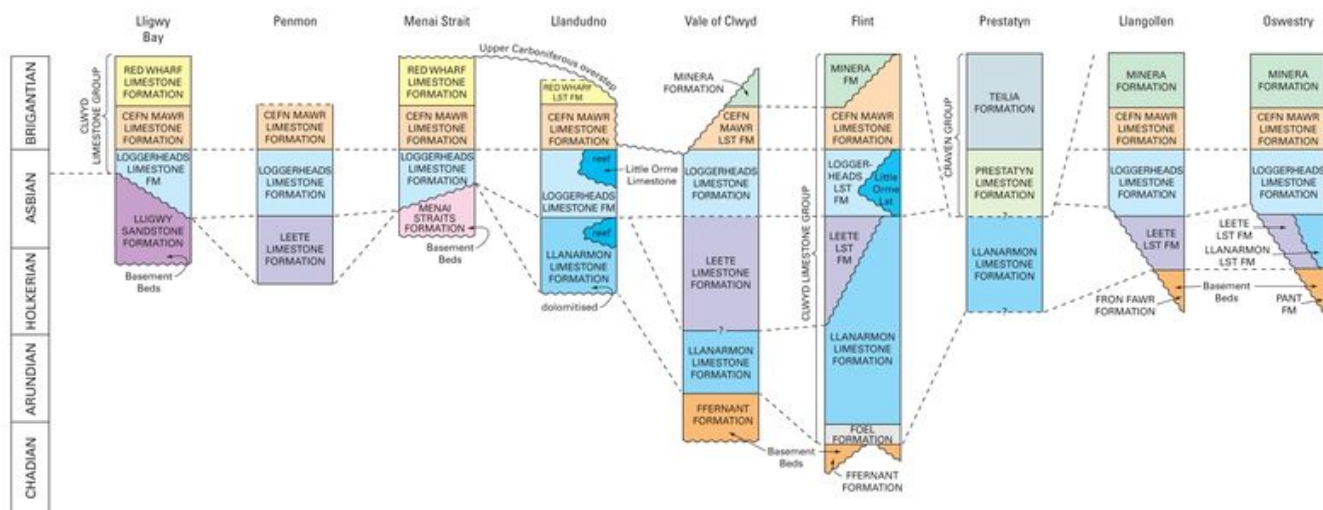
Lligwy Bay

Penmon

Menai Strait

Llandudno

Vale of Clwyd

Flint

Prestatyn

Llangollen

Oswestry

BRIGANTIAN

ASBIAN

HOLKERIAN

ARUNDIAN

CHADIAN

CLWYD LIMESTONE GROUP

RED WHARF LIMESTONE FORMATION

CEFN MAWR LIMESTONE FORMATION

LOGGERHEADS LIMESTONE FM

LLIGWY SANDSTONE FORMATION

Basement Beds

CEFN MAWR LIMESTONE FORMATION

LOGGERHEADS LIMESTONE FORMATION

LEETE LIMESTONE FORMATION

Upper Carboniferous overstep

RED WHARF LIMESTONE FORMATION

CEFN MAWR LIMESTONE FORMATION

LOGGERHEADS LIMESTONE FORMATION

MENAI STRAITS FORMATION

Basement Beds

RED WHARF LST FM

CEFN MAWR LIMESTONE FORMATION

reef

Little Orme Limestone

LOGGERHEADS LIMESTONE FM

reef

LLANARMON LIMESTONE FORMATION

dolomitised

MINERA FORMATION

CEFN MAWR LST FM

LOGGERHEADS LIMESTONE FORMATION

LEETE LIMESTONE FORMATION

?

LLANARMON LIMESTONE FORMATION

FFERNANT FORMATION

Basement Beds

CLWYD LIMESTONE GROUP

MINERA FM

CEFN MAWR LIMESTONE FORMATION

LOGGER-HEADS LST FM

Little Orme Lst

LEETE LST FM

LLANARMON LIMESTONE FORMATION

FOEL FORMATION

FFERNANT FORMATION

CRAVEN GROUP

TEILIA FORMATION

PRESTATYN LIMESTONE FORMATION

?

LLANARMON LIMESTONE FORMATION

?

MINERA FORMATION

CEFN MAWR LIMESTONE FORMATION

LOGGERHEADS LIMESTONE FORMATION

LEETE LST FM

Basement Beds

FRON FAWR FORMATION

MINERA FORMATION

CEFN MAWR LIMESTONE FORMATION

LOGGERHEADS LIMESTONE FORMATION

LEETE LST FM

LLANARMON LST FM

PANT FM